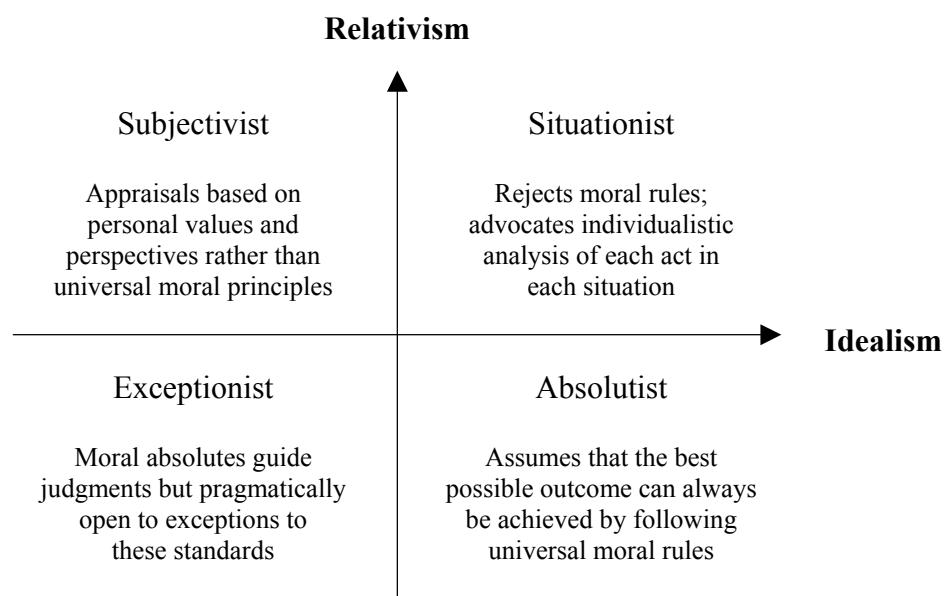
Relativism

Subjectivist

Appraisals based on personal values and perspectives rather than universal moral principles

Situationist

Rejects moral rules; advocates individualistic analysis of each act in each situation

Idealism

Exceptionist

Moral absolutes guide judgments but pragmatically open to exceptions to these standards

Absolutist

Assumes that the best possible outcome can always be achieved by following universal moral rules